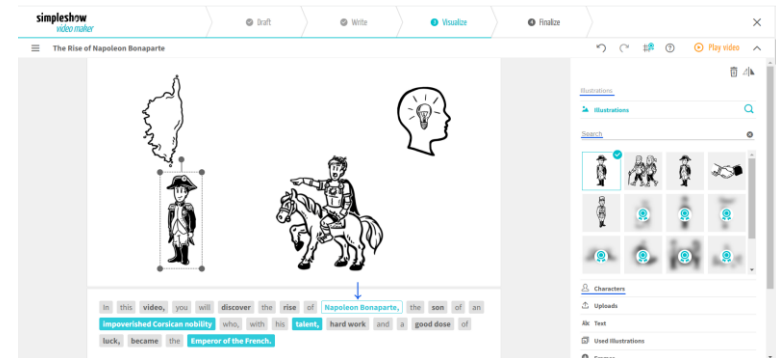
simpleshow video maker

Draft
Write
Visualize
Finalize

The Rise of Napoleon Bonaparte

Play video

Illustrations
Illustrations
Search

In this video, you will discover the rise of Napoleon Bonaparte, the son of an impoverished Corsican nobility who, with his talent, hard work and a good dose of luck, became the Emperor of the French.

Characters
Uploads
Text
Used illustrations